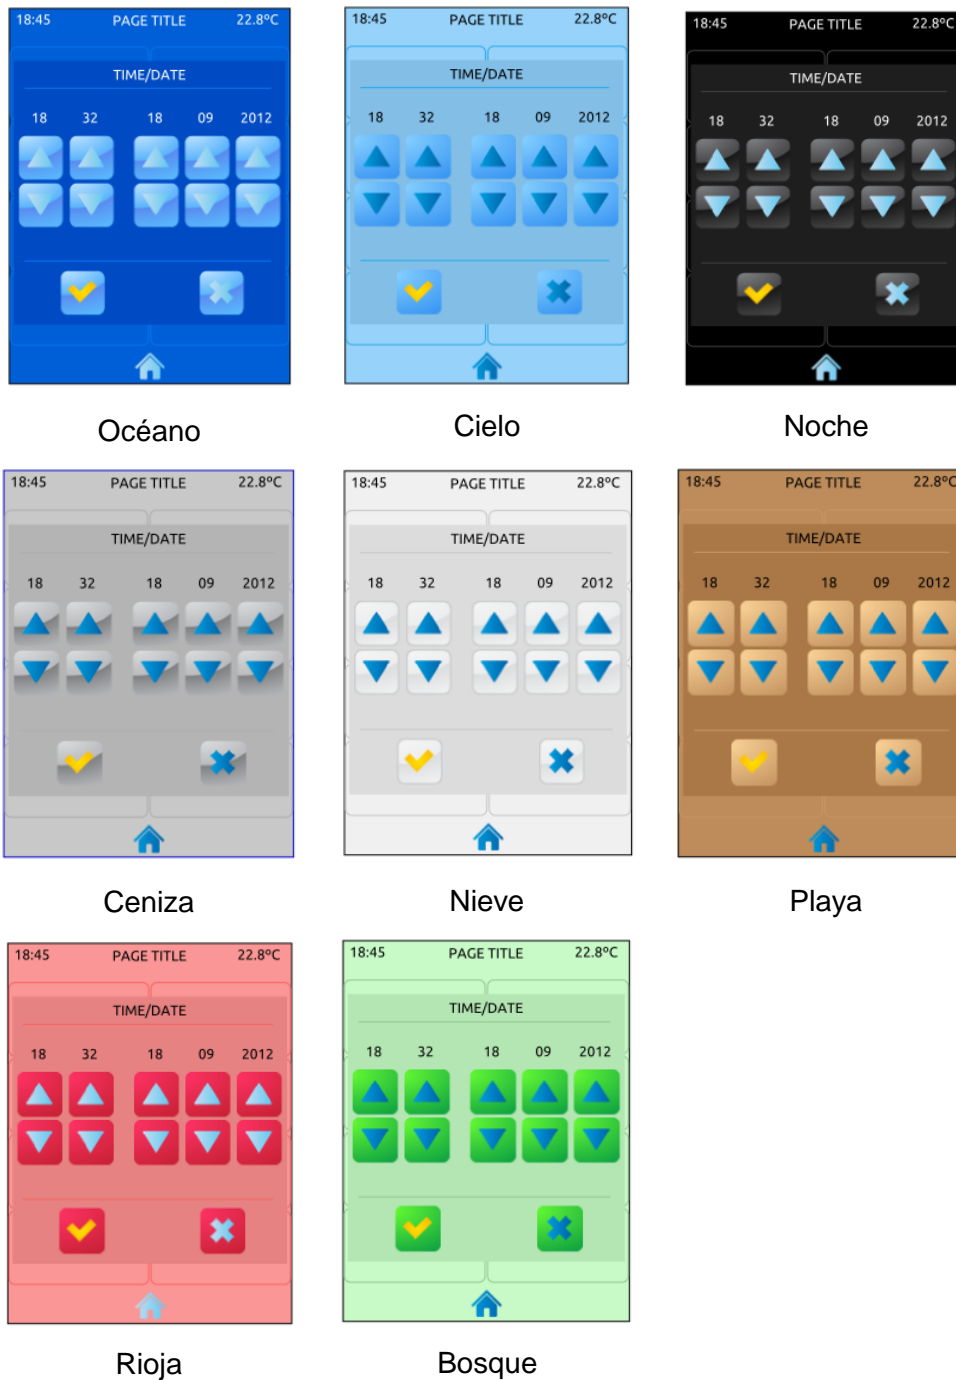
18:45 PAGE TITLE 22.8ºC
TIME/DATE
18 32 18 09 2012

Océano

18:45 PAGE TITLE 22.8ºC
TIME/DATE
18 32 18 09 2012

Cielo

18:45 PAGE TITLE 22.8ºC
TIME/DATE
18 32 18 09 2012

Noche

18:45 PAGE TITLE 22.8ºC
TIME/DATE
18 32 18 09 2012

Ceniza

18:45 PAGE TITLE 22.8ºC
TIME/DATE
18 32 18 09 2012

Nieve

18:45 PAGE TITLE 22.8ºC
TIME/DATE
18 32 18 09 2012

Playa

18:45 PAGE TITLE 22.8ºC
TIME/DATE
18 32 18 09 2012

Rioja

18:45 PAGE TITLE 22.8ºC
TIME/DATE
18 32 18 09 2012

Bosque